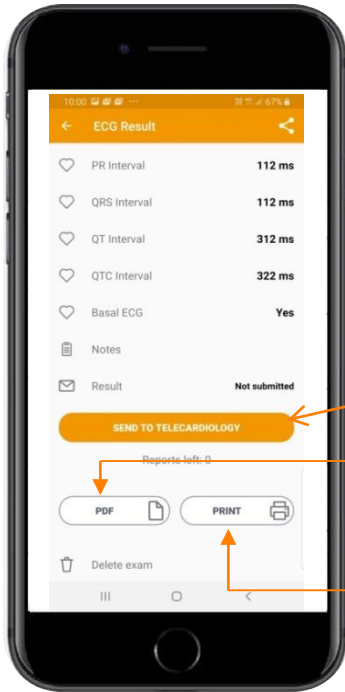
10:00 67%

ECG Result

PR Interval 112 ms

QRS Interval 112 ms

QT Interval 312 ms

QTC Interval 322 ms

Basal ECG Yes

Notes

Result Not submitted

SEND TO TELECARDIOLOGY

Reports left: 0

PDF

PRINT

Delete exam